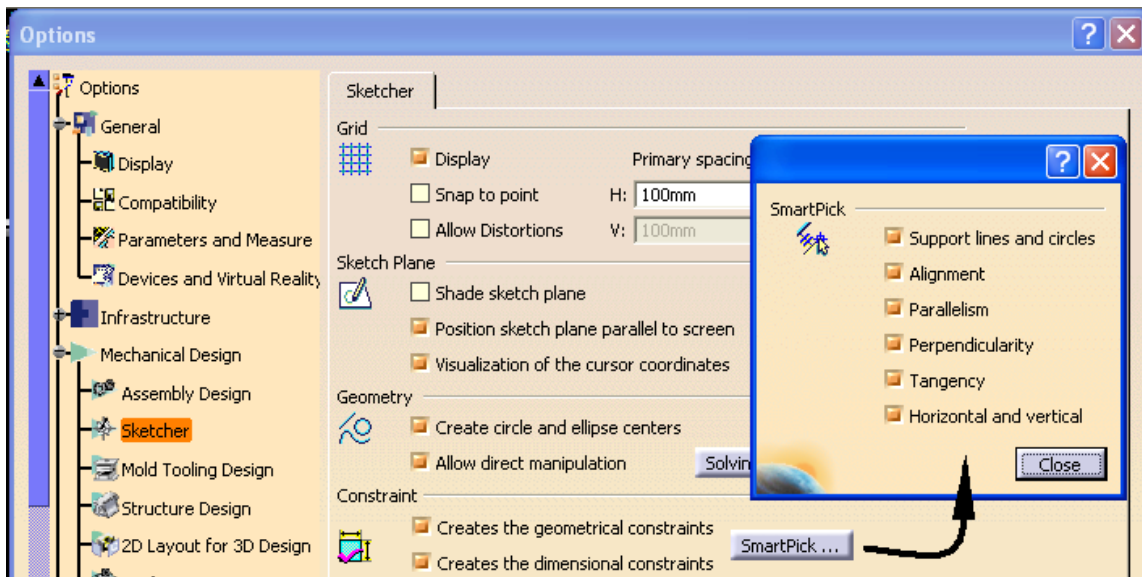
Options

Options
General
Display
Compatibility
Parameters and Measure
Devices and Virtual Reality
Infrastructure
Mechanical Design
Assembly Design
Sketcher
Mold Tooling Design
Structure Design
2D Layout for 3D Design

Sketcher

Grid
Display
Primary spacing
Snap to point
H: 100mm
Allow Distortions
V: 100mm
Sketch Plane
Shade sketch plane
Position sketch plane parallel to screen
Visualization of the cursor coordinates
Geometry
Create circle and ellipse centers
Allow direct manipulation
Solvin
Constraint
Creates the geometrical constraints
SmartPick ...
Creates the dimensional constraints

SmartPick
Support lines and circles
Alignment
Parallelism
Perpendicularity
Tangency
Horizontal and vertical
Close